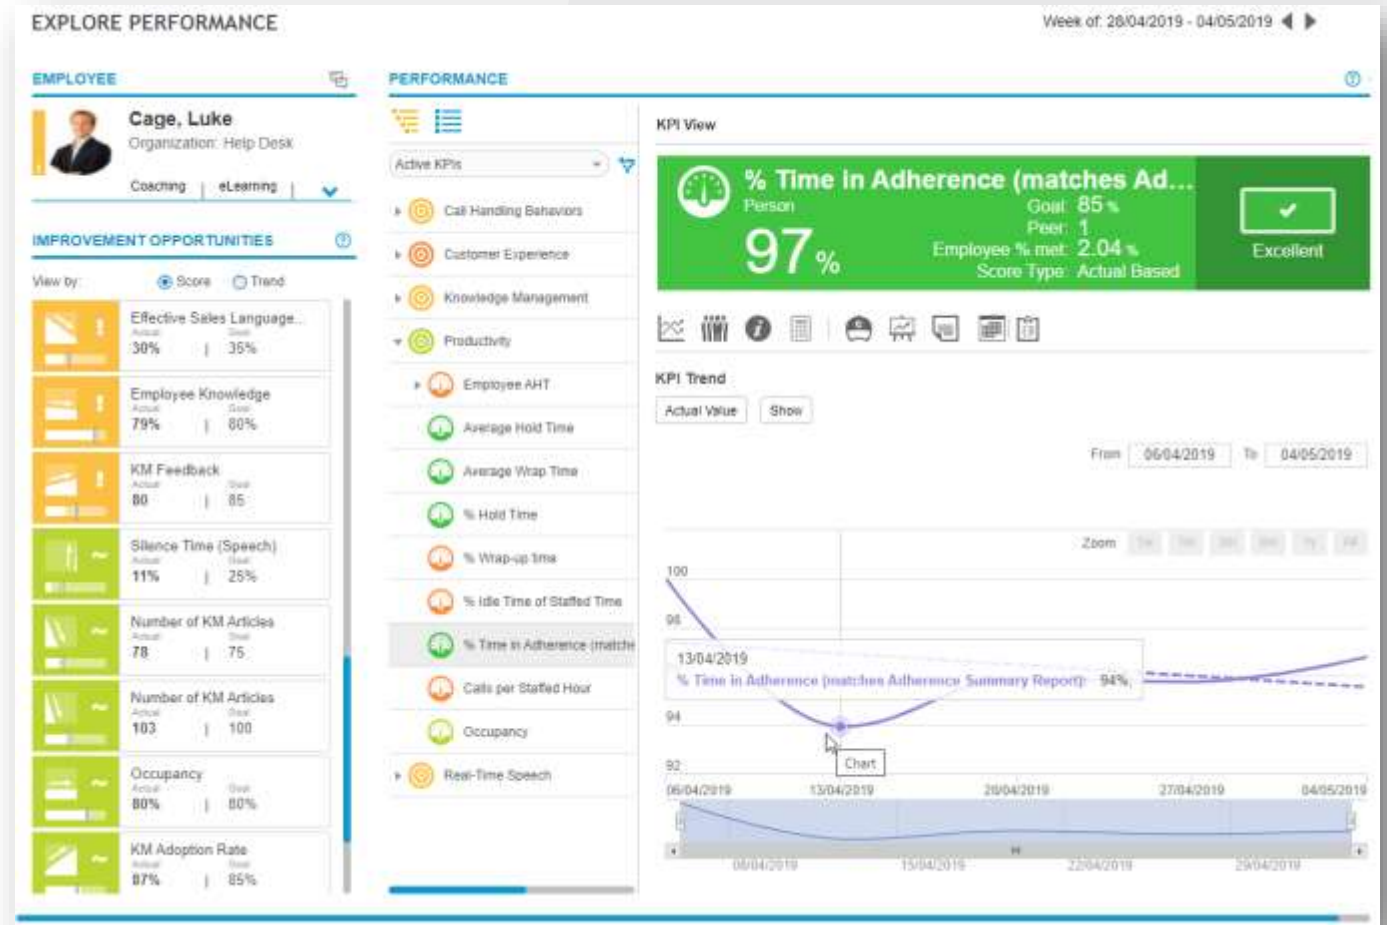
EXPLORE PERFORMANCE

Week of: 28/04/2019 - 04/05/2019

EMPLOYEE

Cage, Luke
Organization: Help Desk

Coaching | eLearning |

IMPROVEMENT OPPORTUNITIES

View by: Score Trend

Effective Sales Language...
Actual Goal
30% | 35%

Employee Knowledge
Actual Goal
79% | 80%

KM Feedback
Actual Goal
80 | 85

Silence Time (Speech)
Actual Goal
11% | 25%

Number of KM Articles
Actual Goal
78 | 75

Number of KM Articles
Actual Goal
103 | 100

Occupancy
Actual Goal
80% | 80%

KM Adoption Rate
Actual Goal
87% | 85%

PERFORMANCE

Active KPIs

Call Handling Behaviors
Customer Experience
Knowledge Management
Productivity
Employee AHT
Average Hold Time
Average Wrap Time
% Hold Time
% Wrap-up time
% Idle Time of Staffed Time
% Time in Adherence (matche
Calls per Staffed Hour
Occupancy
Real-Time Speech

KPI View

% Time in Adherence (matches Ad...
Person
97%
Goal: 85%
Peer: 1
Employee % met: 2.04%
Score Type: Actual Based

Excellent

KPI Trend

Actual Value Show

From 06/04/2019 To 04/05/2019

Zoom

100
96
94
92

13/04/2019
% Time in Adherence (matches Adherence Summary Report): 94%

Chart

06/04/2019 13/04/2019 20/04/2019 27/04/2019 04/05/2019

08/04/2019 15/04/2019 22/04/2019 29/04/2019